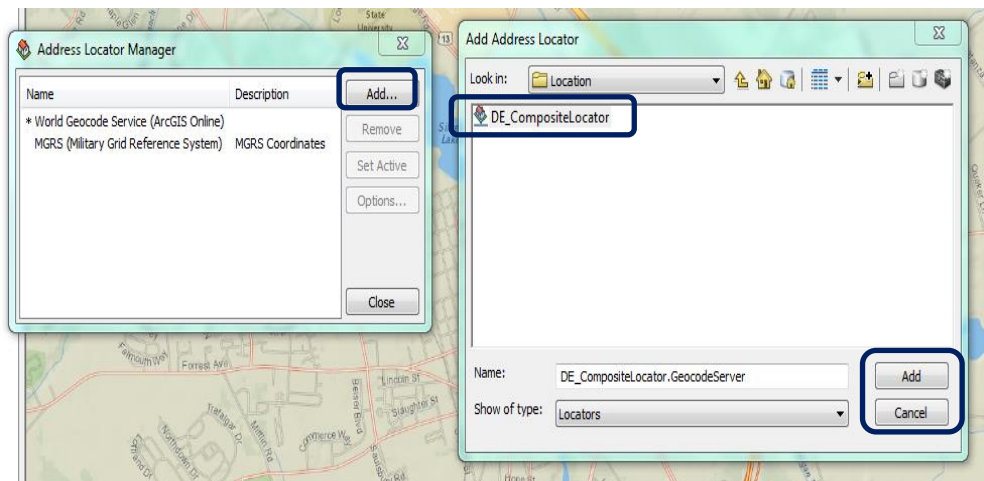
State University

Address Locator Manager

| Name | Description |
|---|---|
| * World Geocode Service (ArcGIS Online) | |
| MGRS (Military Grid Reference System) | MGRS Coordinates |

Add...
Remove
Set Active
Options...
Close

Add Address Locator

Look in: Location

DE_CompositeLocator

Name: DE_CompositeLocator.GeocodeServer
Show of type: Locators

Add
Cancel

Falmouth Way
Forrest Ave
Lincoln St
Slaughter St
Commerce Way
Trafalgar Dr
Mifflin Rd
Bessie Blvd
Northdown Dr
Cortland Dr